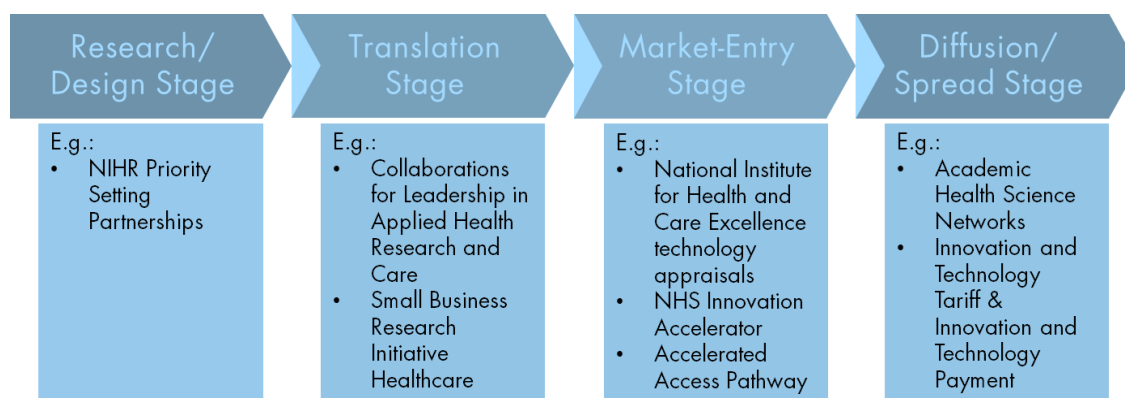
Research/ Design Stage

E.g.:
• NIHR Priority Setting Partnerships

Translation Stage

E.g.:
• Collaborations for Leadership in Applied Health Research and Care
• Small Business Research Initiative Healthcare

Market-Entry Stage

E.g.:
• National Institute for Health and Care Excellence technology appraisals
• NHS Innovation Accelerator
• Accelerated Access Pathway

Diffusion/ Spread Stage

E.g.:
• Academic Health Science Networks
• Innovation and Technology Tariff & Innovation and Technology Payment